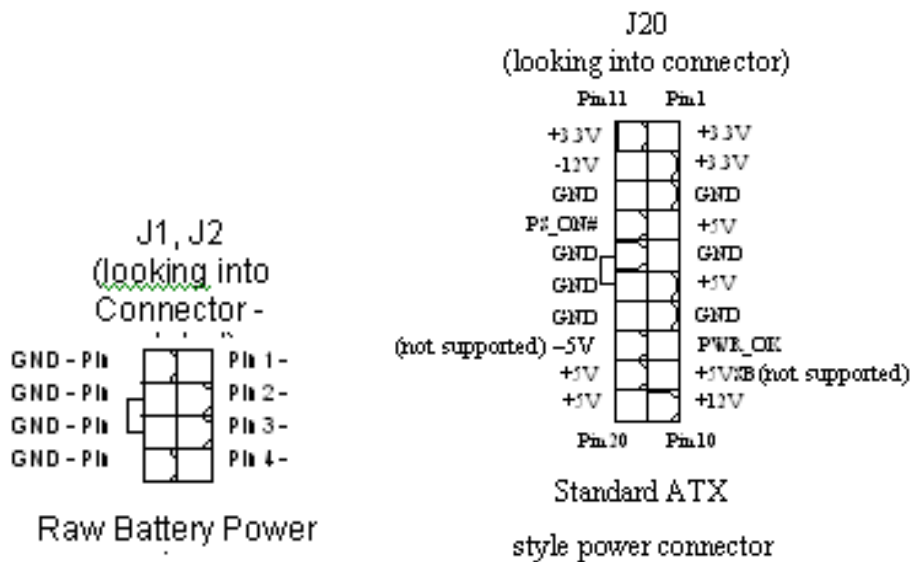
J1, J2
(looking into
Connector -
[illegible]

GND - Pin
GND - Pin
GND - Pin
GND - Pin

Pin 1 -
Pin 2 -
Pin 3 -
Pin 4 -

Raw Battery Power

J20
(looking into connector)

Pin11 Pin1

| | |
|---|---|
| +3.3V | +3.3V |
| -12V | +3.3V |
| GND | GND |
| PS_ON# | +5V |
| GND | GND |
| GND | +5V |
| GND | GND |
| (not supported) –5V | PWR_OK |
| +5V | +5VSB (not supported) |
| +5V | +12V |

Pin20 Pin10

Standard ATX

style power connector